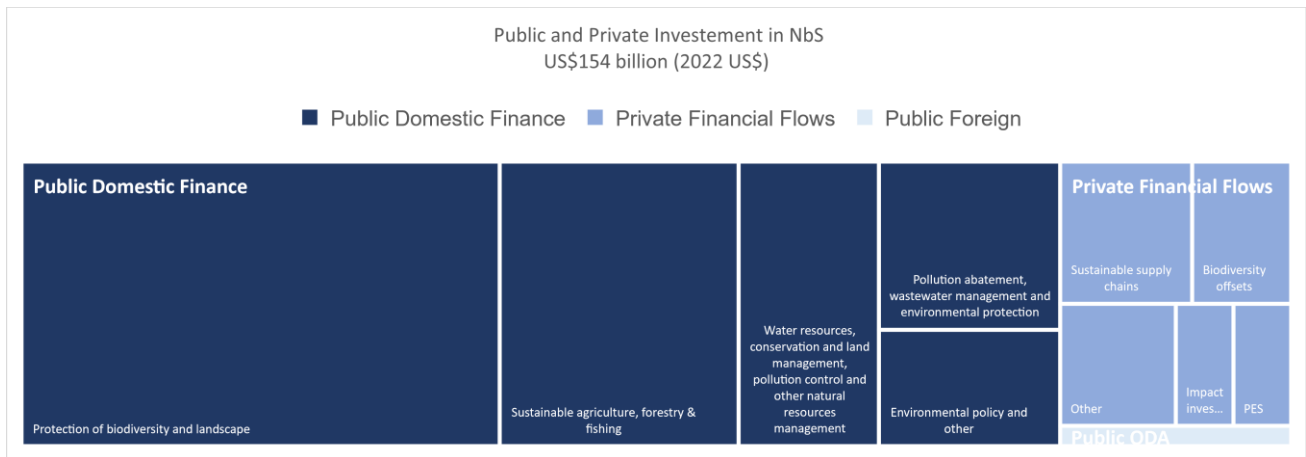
Public and Private Investement in NbS
US$154 billion (2022 US$)

Public Domestic Finance   Private Financial Flows   Public Foreign

Public Domestic Finance

Protection of biodiversity and landscape

Sustainable agriculture, forestry & fishing

Water resources, conservation and land management, pollution control and other natural resources management

Pollution abatement, wastewater management and environmental protection

Environmental policy and other

Private Financial Flows

Sustainable supply chains

Biodiversity offsets

Other

Impact inves...

PES

Public ODA